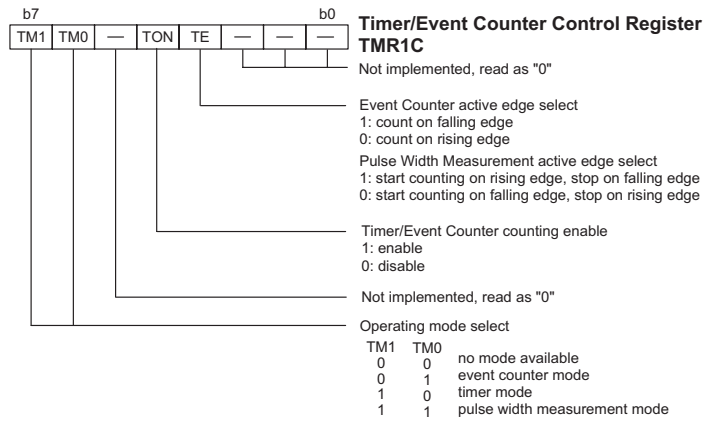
b7 b0

| TM1 | TM0 | — | TON | TE | — | — | — |
|---|---|---|---|---|---|---|---|

**Timer/Event Counter Control Register TMR1C**

Not implemented, read as "0"

Event Counter active edge select
1: count on falling edge
0: count on rising edge

Pulse Width Measurement active edge select
1: start counting on rising edge, stop on falling edge
0: start counting on falling edge, stop on rising edge

Timer/Event Counter counting enable
1: enable
0: disable

Not implemented, read as "0"

Operating mode select

| TM1 | TM0 | |
|---|---|---|
| 0 | 0 | no mode available |
| 0 | 1 | event counter mode |
| 1 | 0 | timer mode |
| 1 | 1 | pulse width measurement mode |